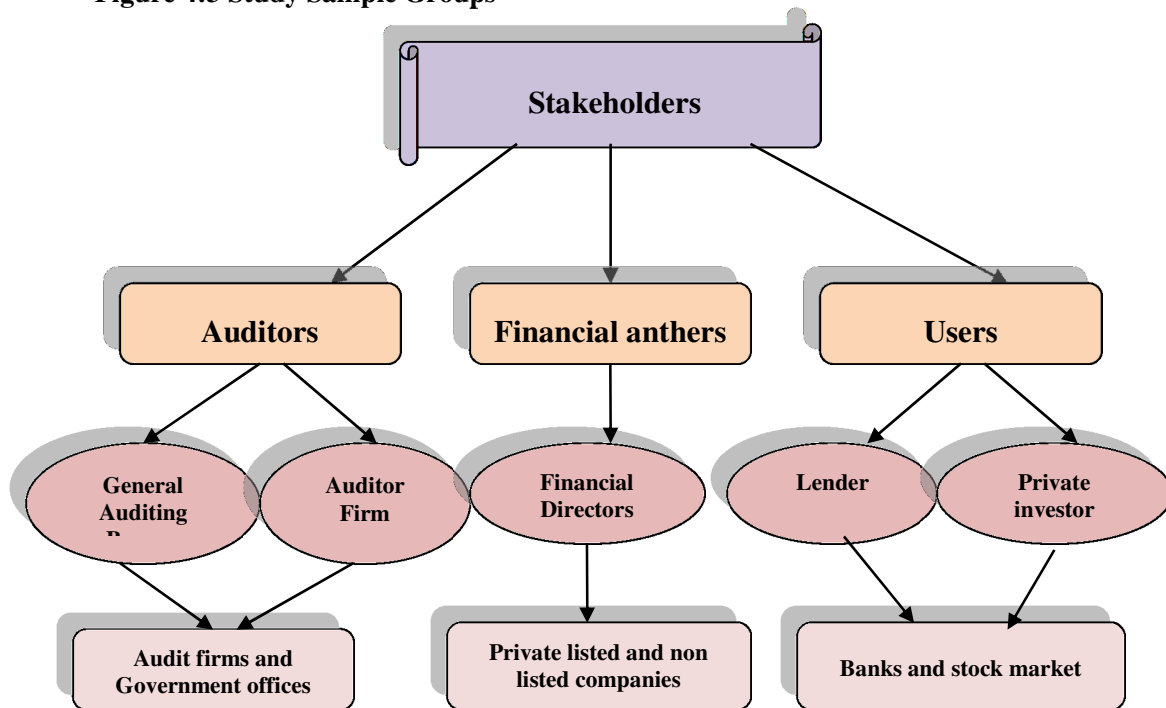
Figure 4.3 Study Sample Groups

Stakeholders

Auditors

Financial anthers

Users

General Auditing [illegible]

Auditor Firm

Financial Directors

Lender

Private investor

Audit firms and Government offices

Private listed and non listed companies

Banks and stock market